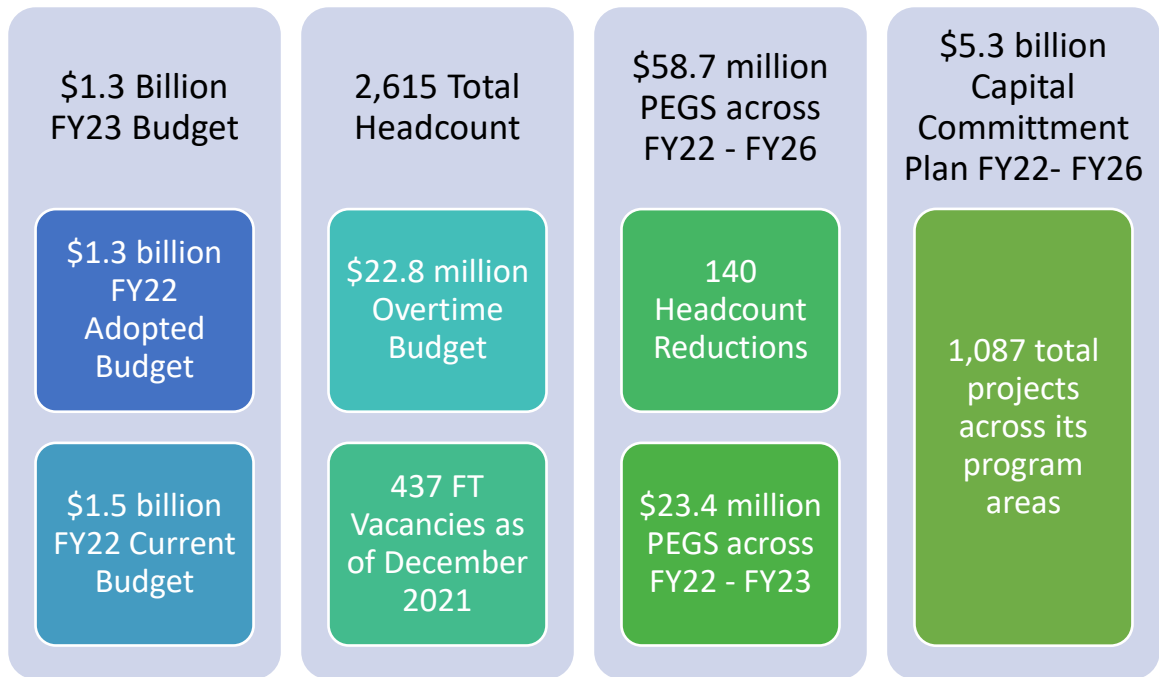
$1.3 Billion FY23 Budget

$1.3 billion FY22 Adopted Budget

$1.5 billion FY22 Current Budget

2,615 Total Headcount

$22.8 million Overtime Budget

437 FT Vacancies as of December 2021

$58.7 million PEGS across FY22 - FY26

140 Headcount Reductions

$23.4 million PEGS across FY22 - FY23

$5.3 billion Capital Committment Plan FY22- FY26

1,087 total projects across its program areas